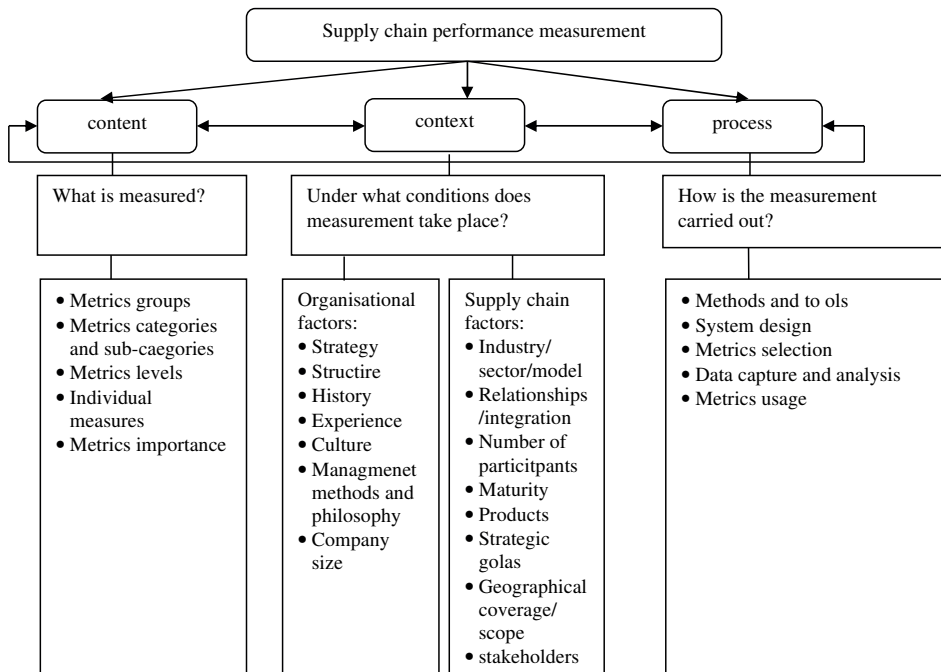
Supply chain performance measurement

content

context

process

What is measured?

Under what conditions does measurement take place?

How is the measurement carried out?

• Metrics groups
• Metrics categories and sub-caegories
• Metrics levels
• Individual measures
• Metrics importance

Organisational factors:
• Strategy
• Structire
• History
• Experience
• Culture
• Managmenet methods and philosophy
• Company size

Supply chain factors:
• Industry/ sector/model
• Relationships /integration
• Number of particitpants
• Maturity
• Products
• Strategic golas
• Geographical coverage/ scope
• stakeholders

• Methods and to ols
• System design
• Metrics selection
• Data capture and analysis
• Metrics usage